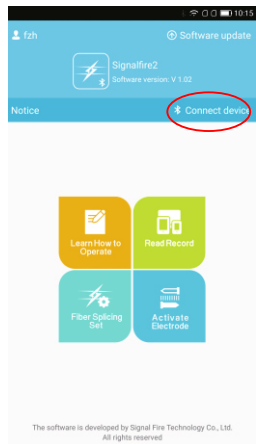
10:15

fzh

Software update

Signalfire2
Software version: V 1.02

Notice

Connect devic

Learn How to Operate

Read Record

Fiber Splicing Set

Activate Electrode

The software is developed by Signal Fire Technology Co., Ltd.
All rights reserved